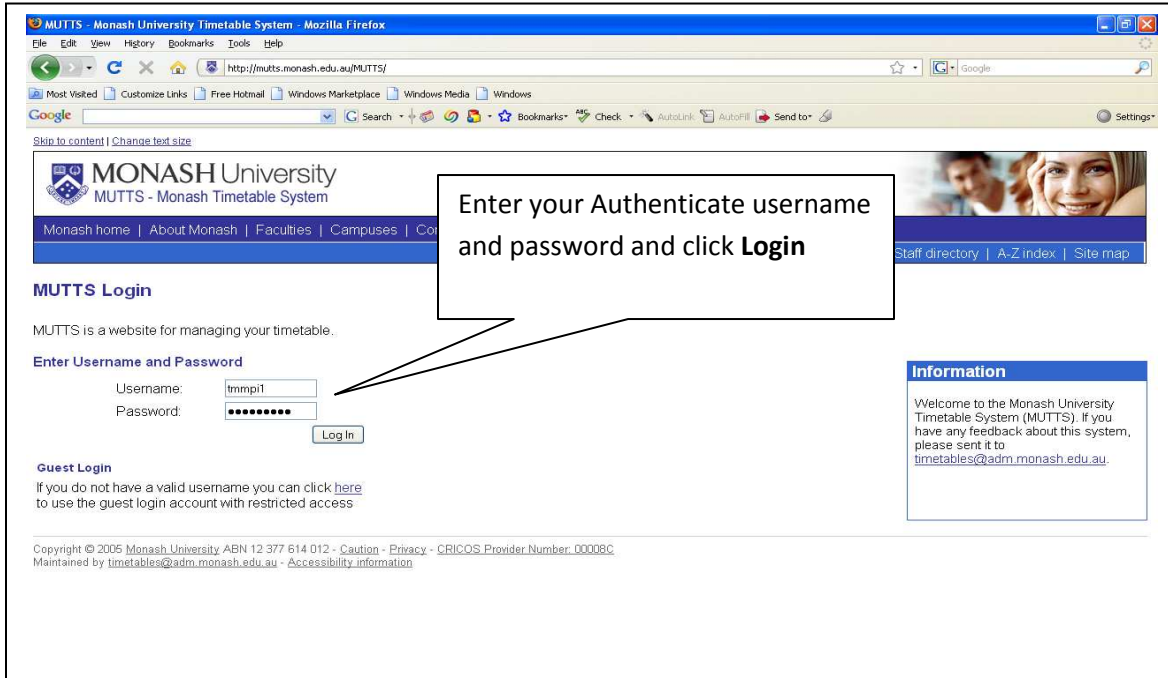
MUTTS - Monash University Timetable System - Mozilla Firefox

File Edit View History Bookmarks Tools Help

http://mutts.monash.edu.au/MUTTS/

Google

Most Visited | Customize Links | Free Hotmail | Windows Marketplace | Windows Media | Windows

Google | Search | Bookmarks | Check | AutoLink | AutoFill | Send to | Settings

Skip to content | Change text size

MONASH University
MUTTS - Monash Timetable System

Monash home | About Monash | Faculties | Campuses | Co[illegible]

Staff directory | A-Z index | Site map

Enter your Authenticate username and password and click **Login**

MUTTS Login

MUTTS is a website for managing your timetable.

Enter Username and Password

Username: tmmpi1
Password: ●●●●●●●●●●

Log In

Guest Login

If you do not have a valid username you can click here to use the guest login account with restricted access

Information

Welcome to the Monash University Timetable System (MUTTS). If you have any feedback about this system, please sent it to timetables@adm.monash.edu.au.

Copyright © 2005 Monash University ABN 12 377 614 012 - Caution - Privacy - CRICOS Provider Number: 00008C
Maintained by timetables@adm.monash.edu.au - Accessibility information